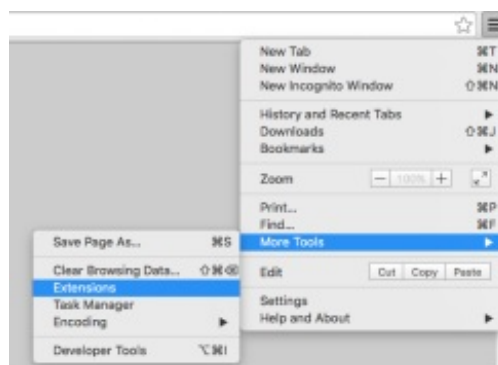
New Tab ⌘T
New Window ⌘N
New Incognito Window ⇧⌘N

History and Recent Tabs ▸
Downloads ⇧⌘J
Bookmarks ▸

Zoom − 100% +

Print... ⌘P
Find... ⌘F
More Tools ▸

Edit Cut Copy Paste

Settings
Help and About ▸

Save Page As... ⌘S

Clear Browsing Data... ⇧⌘⌫
Extensions
Task Manager
Encoding ▸

Developer Tools ⌥⌘I